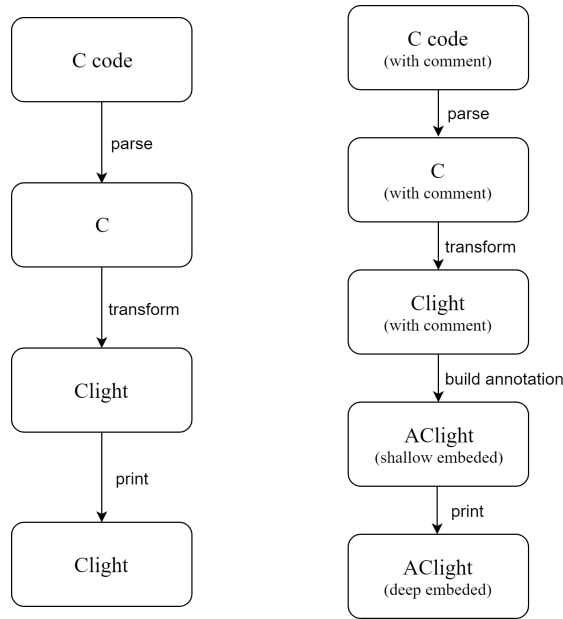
C code

parse

C

transform

Clight

print

Clight

C code
(with comment)

parse

C
(with comment)

transform

Clight
(with comment)

build annotation

AClight
(shallow embeded)

print

AClight
(deep embeded)